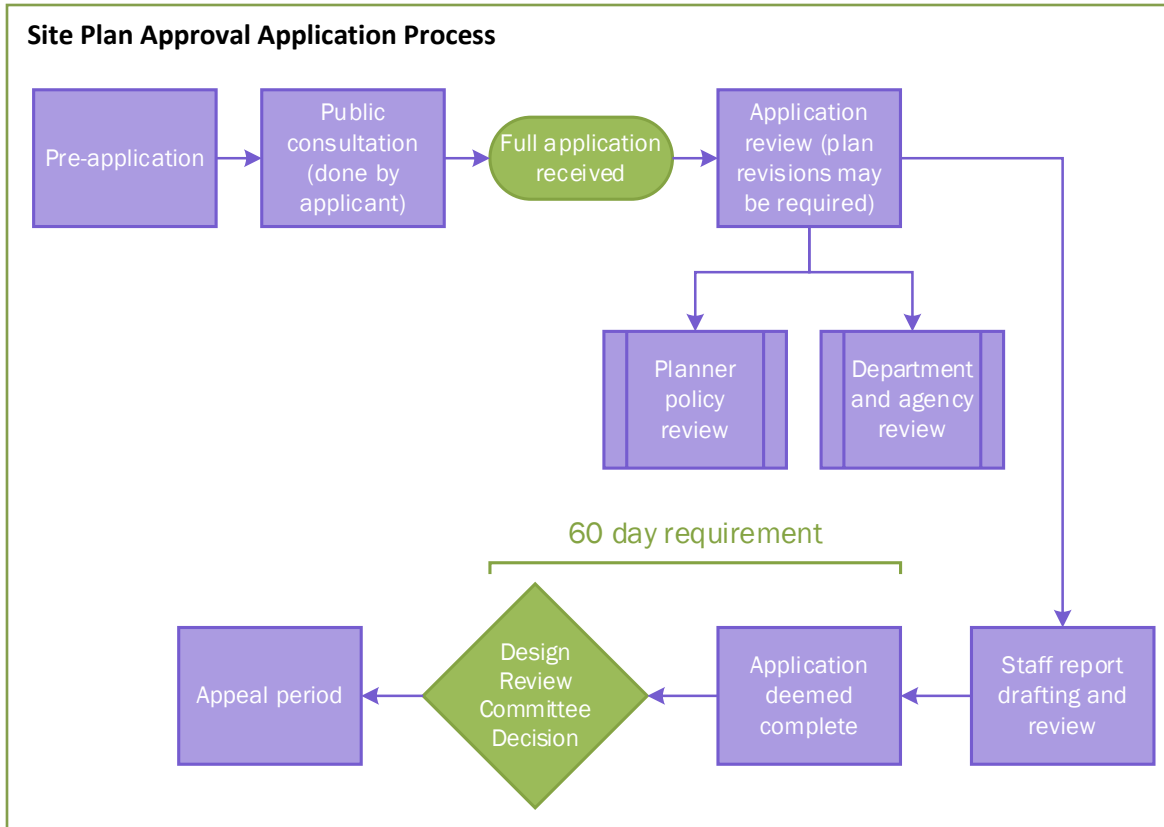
Site Plan Approval Application Process

Pre-application

Public consultation (done by applicant)

Full application received

Application review (plan revisions may be required)

Planner policy review

Department and agency review

60 day requirement

Staff report drafting and review

Application deemed complete

Design Review Committee Decision

Appeal period